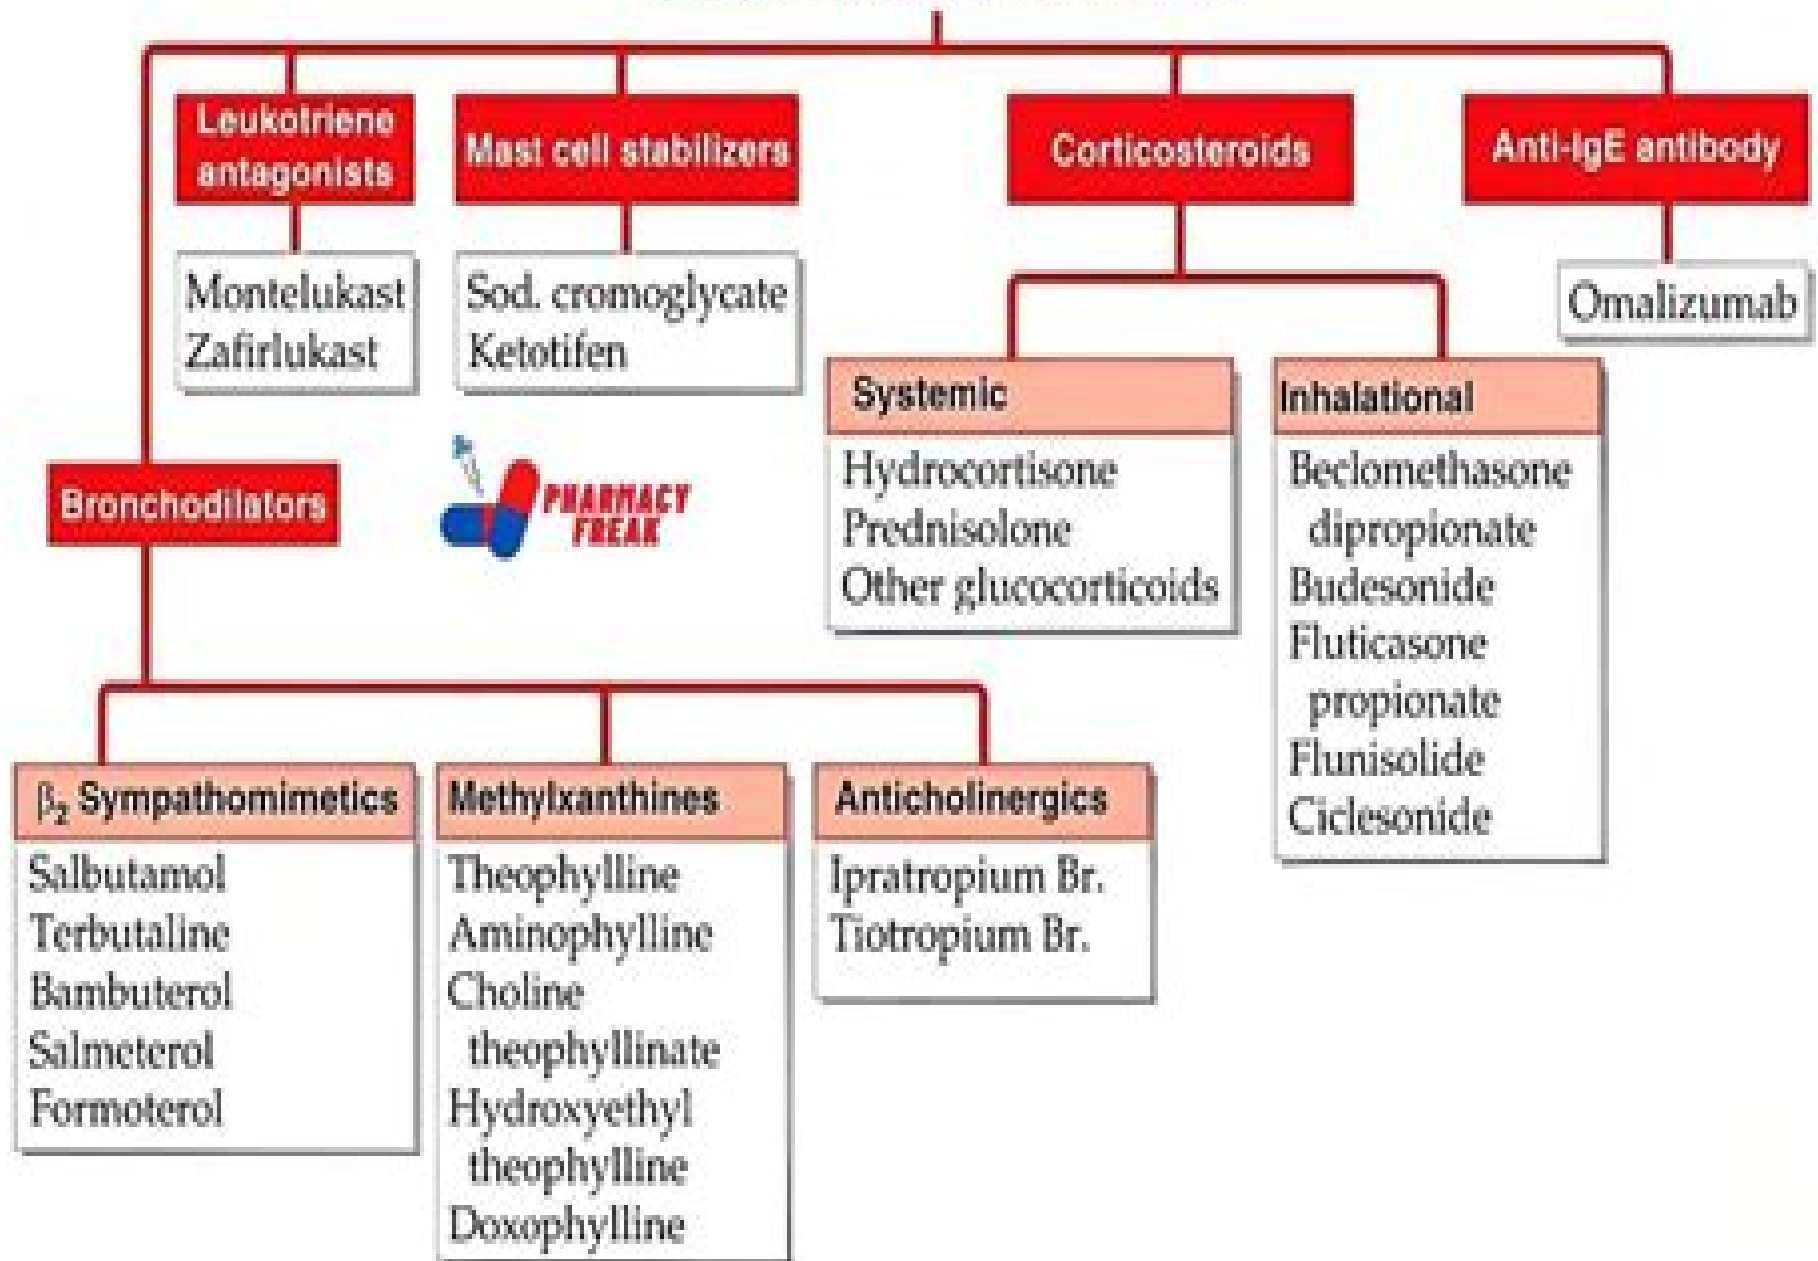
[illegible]

Leukotriene antagonists

Montelukast
Zafirlukast

Mast cell stabilizers

Sod. cromoglycate
Ketotifen

Corticosteroids

Systemic

Hydrocortisone
Prednisolone
Other glucocorticoids

Inhalational

Beclomethasone dipropionate
Budesonide
Fluticasone propionate
Flunisolide
Ciclesonide

Anti-IgE antibody

Omalizumab

PHARMACY FREAK

Bronchodilators

$\beta_2$ Sympathomimetics

Salbutamol
Terbutaline
Bambuterol
Salmeterol
Formoterol

Methylxanthines

Theophylline
Aminophylline
Choline theophyllinate
Hydroxyethyl theophylline
Doxophylline

Anticholinergics

Ipratropium Br.
Tiotropium Br.